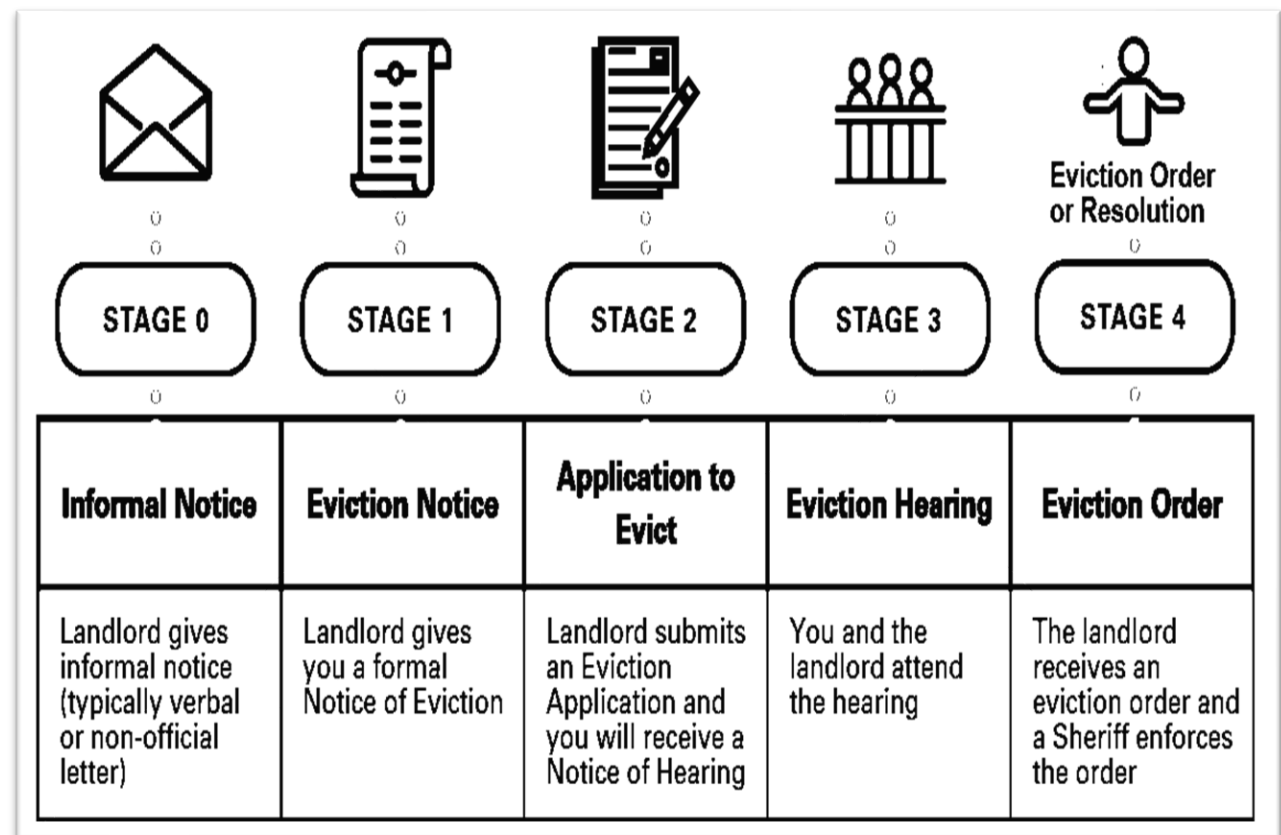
Eviction Order or Resolution

STAGE 0

STAGE 1

STAGE 2

STAGE 3

STAGE 4

| Informal Notice | Eviction Notice | Application to Evict | Eviction Hearing | Eviction Order |
|---|---|---|---|---|
| Landlord gives informal notice (typically verbal or non-official letter) | Landlord gives you a formal Notice of Eviction | Landlord submits an Eviction Application and you will receive a Notice of Hearing | You and the landlord attend the hearing | The landlord receives an eviction order and a Sheriff enforces the order |